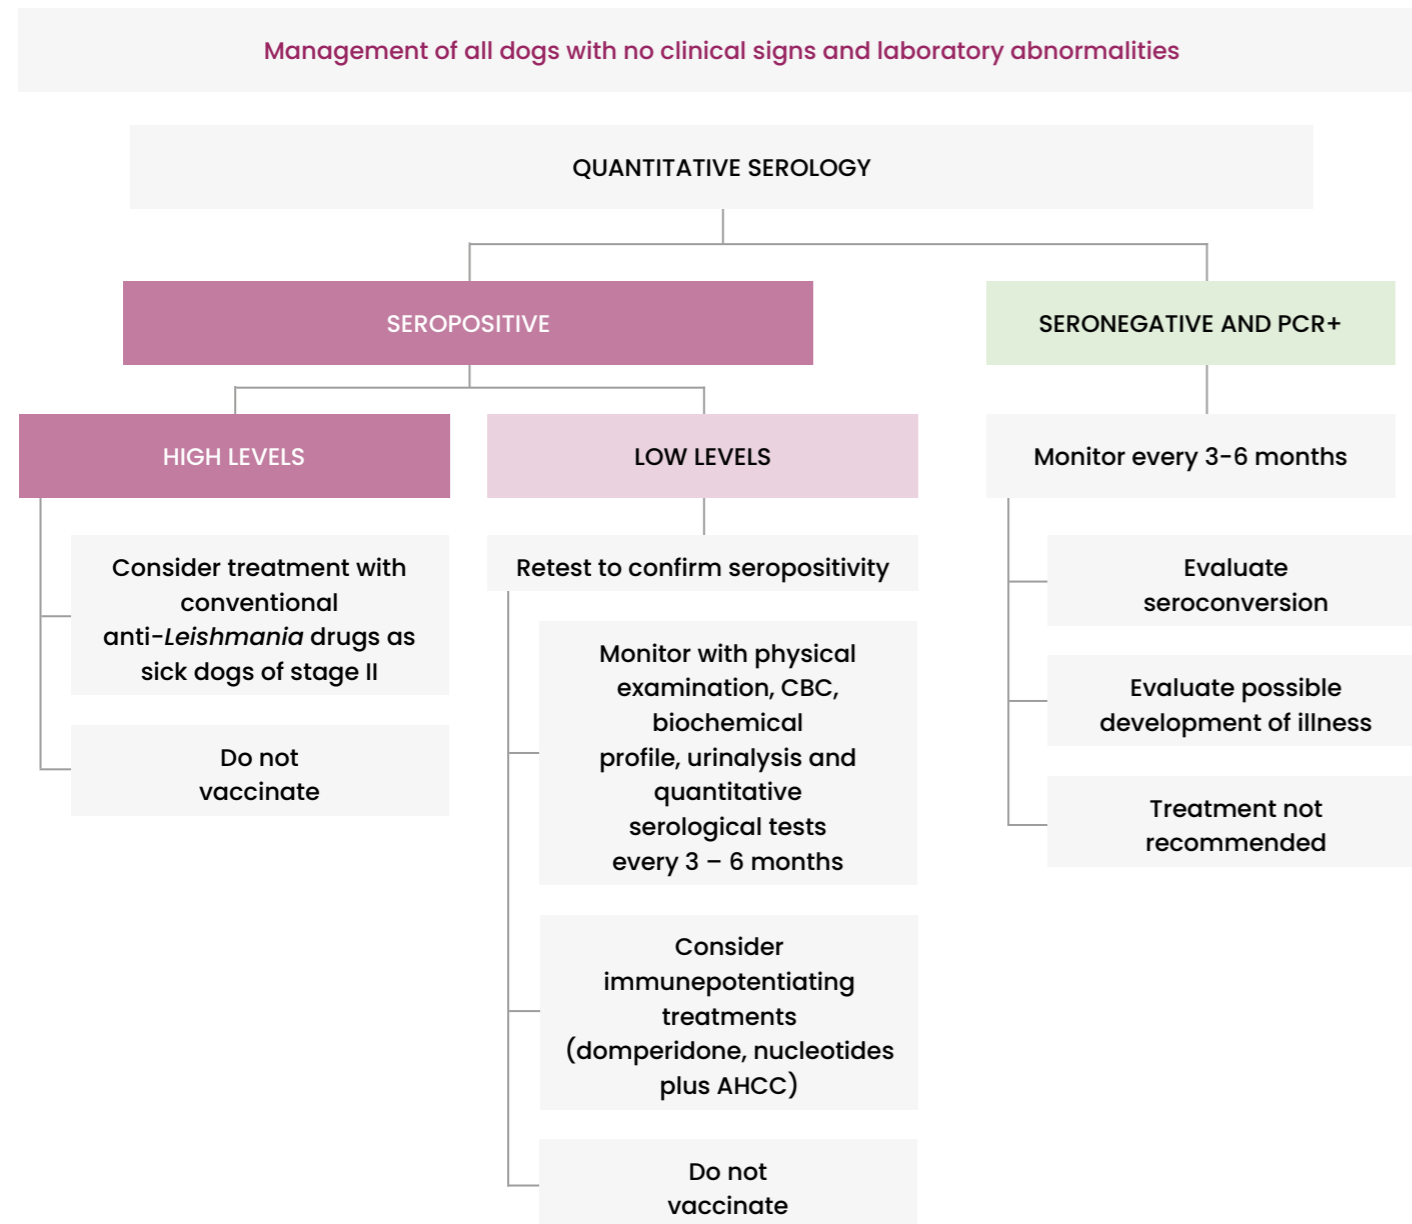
Management of all dogs with no clinical signs and laboratory abnormalities

QUANTITATIVE SEROLOGY

SEROPOSITIVE

SERONEGATIVE AND PCR+

HIGH LEVELS

Consider treatment with conventional anti-*Leishmania* drugs as sick dogs of stage II

Do not vaccinate

LOW LEVELS

Retest to confirm seropositivity

Monitor with physical examination, CBC, biochemical profile, urinalysis and quantitative serological tests every 3 – 6 months

Consider immunepotentiating treatments (domperidone, nucleotides plus AHCC)

Do not vaccinate

Monitor every 3-6 months

Evaluate seroconversion

Evaluate possible development of illness

Treatment not recommended